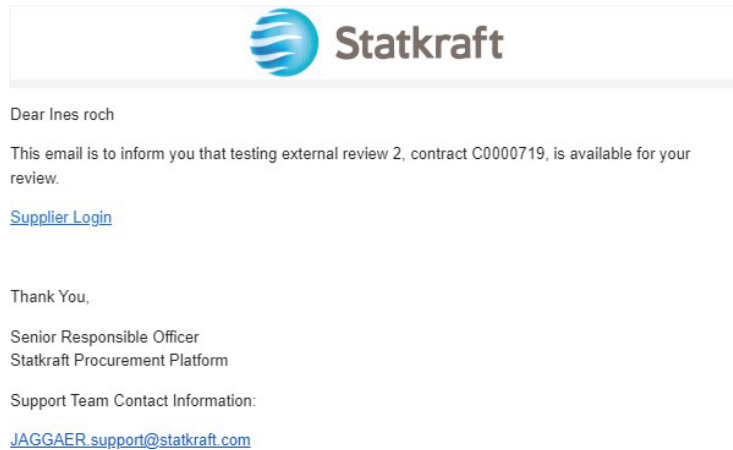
Statkraft

Dear Ines roch

This email is to inform you that testing external review 2, contract C0000719, is available for your review.

Supplier Login

Thank You,

Senior Responsible Officer
Statkraft Procurement Platform

Support Team Contact Information:

JAGGAER.support@statkraft.com